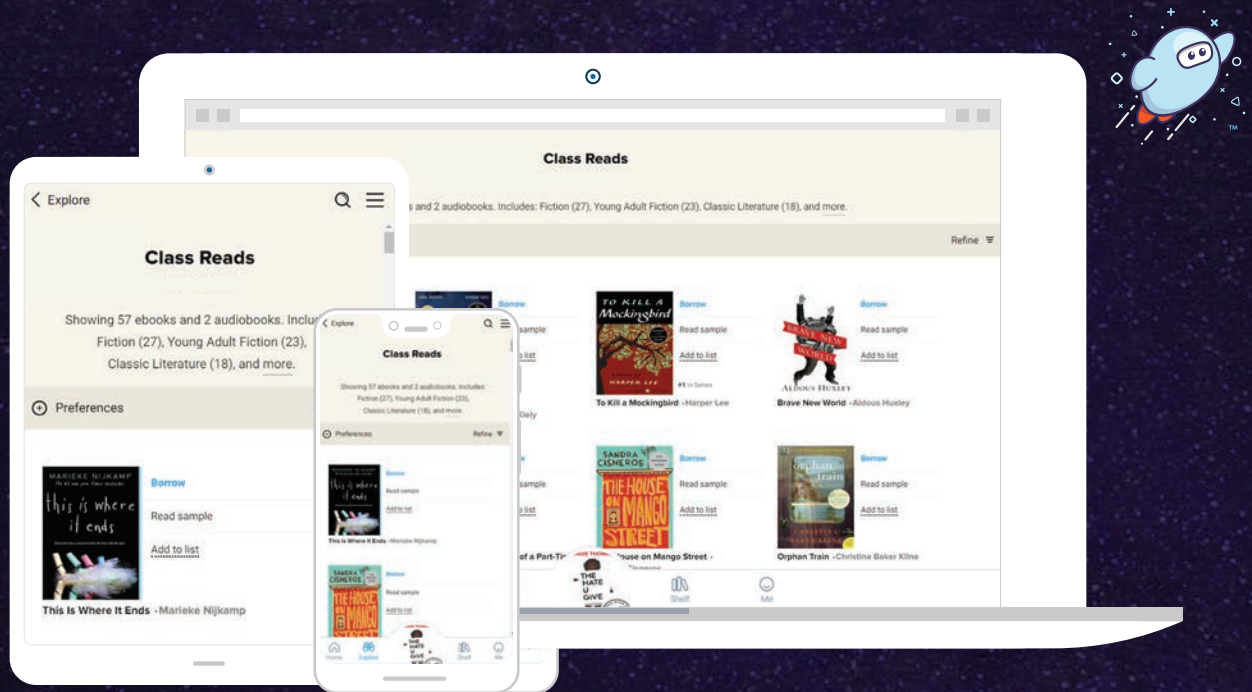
Class Reads

s and 2 audiobooks. Includes: Fiction (27), Young Adult Fiction (23), Classic Literature (18), and more.

Refine

Borrow

Read sample

Add to list

Kiely

TO KILL A Mockingbird HARPER LEE

Borrow

Read sample

Add to list

#1 in Series

To Kill a Mockingbird -Harper Lee

BRAVE NEW WORLD ALDOUS HUXLEY

Borrow

Read sample

Add to list

Brave New World -Aldous Huxley

Read sample

Add to list

of a Part-Ti

SANDRA CISNEROS THE HOUSE ON MANGO STREET

Borrow

Read sample

Add to list

ouse on Mango Street -

Orphan Train

Borrow

Read sample

Add to list

Orphan Train -Christina Baker Kline

THE HATE U GIVE

Shelf

Me

Explore

Class Reads

Showing 57 ebooks and 2 audiobooks. Inclu Fiction (27), Young Adult Fiction (23), Classic Literature (18), and more.

Preferences

MARIEKE NIJKAMP

this is where it ends

Borrow

Read sample

Add to list

This Is Where It Ends -Marieke Nijkamp

Explore

Class Reads

Showing 57 ebooks and 2 audiobooks. Includes: Fiction (27), Young Adult Fiction (23), Classic Literature (18), and more.

Preferences

Refine

Borrow

Read sample

Add to list

This Is Where It Ends -Marieke Nijkamp

SANDRA CISNEROS

Borrow

Read sample

Add to list

Home

Explore

Shelf

Me